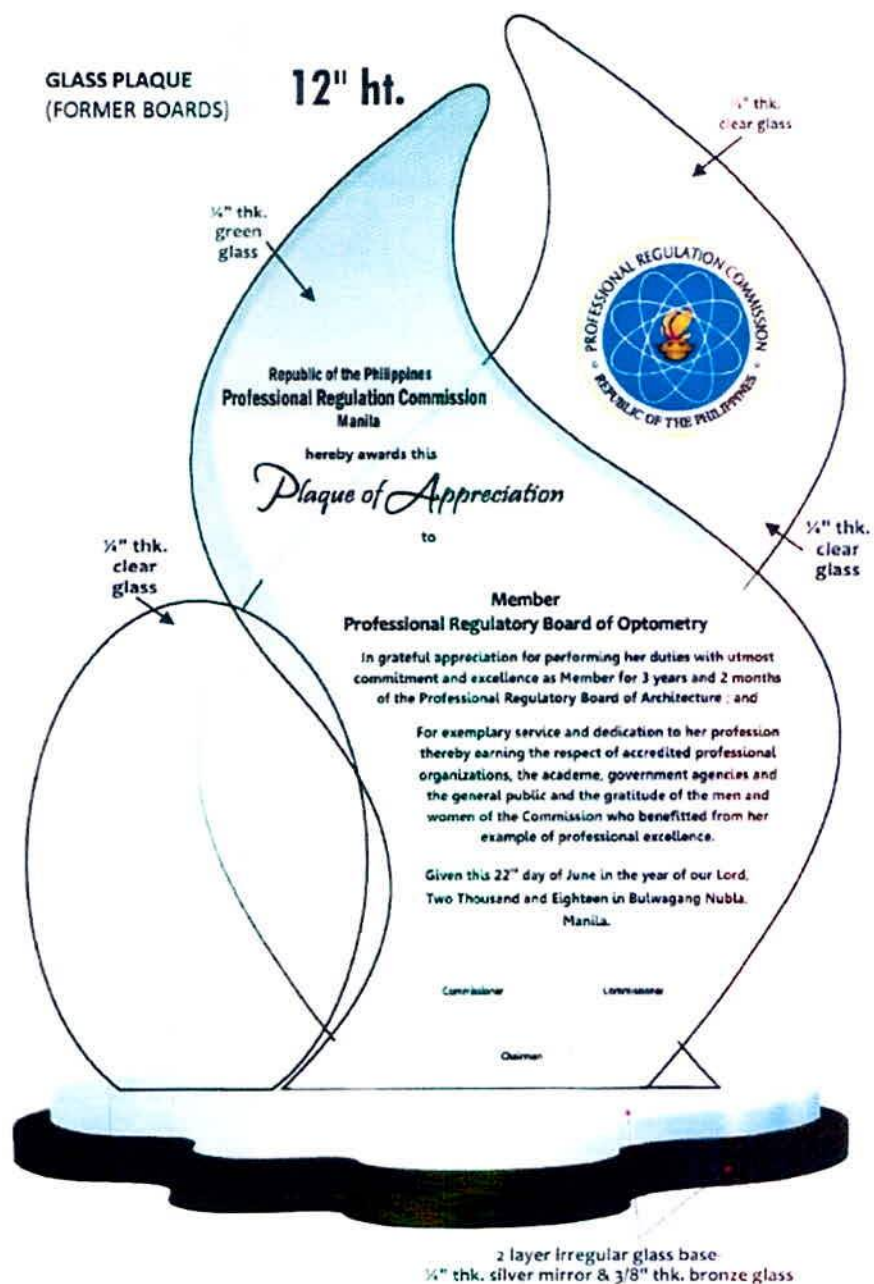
GLASS PLAQUE
(FORMER BOARDS)

12" ht.

¼" thk. clear glass

¼" thk. green glass

PROFESSIONAL REGULATION COMMISSION
REPUBLIC OF THE PHILIPPINES

Republic of the Philippines
Professional Regulation Commission
Manila

hereby awards this

Plaque of Appreciation

to

¼" thk. clear glass

¼" thk. clear glass

Member
Professional Regulatory Board of Optometry

In grateful appreciation for performing her duties with utmost commitment and excellence as Member for 3 years and 2 months of the Professional Regulatory Board of Architecture ; and

For exemplary service and dedication to her profession thereby earning the respect of accredited professional organizations, the academe, government agencies and the general public and the gratitude of the men and women of the Commission who benefitted from her example of professional excellence.

Given this 22nd day of June in the year of our Lord, Two Thousand and Eighteen in Bulwagang Nubla, Manila.

Commissioner

Commissioner

Chairman

2 layer irregular glass base
¼" thk. silver mirror & 3/8" thk. bronze glass